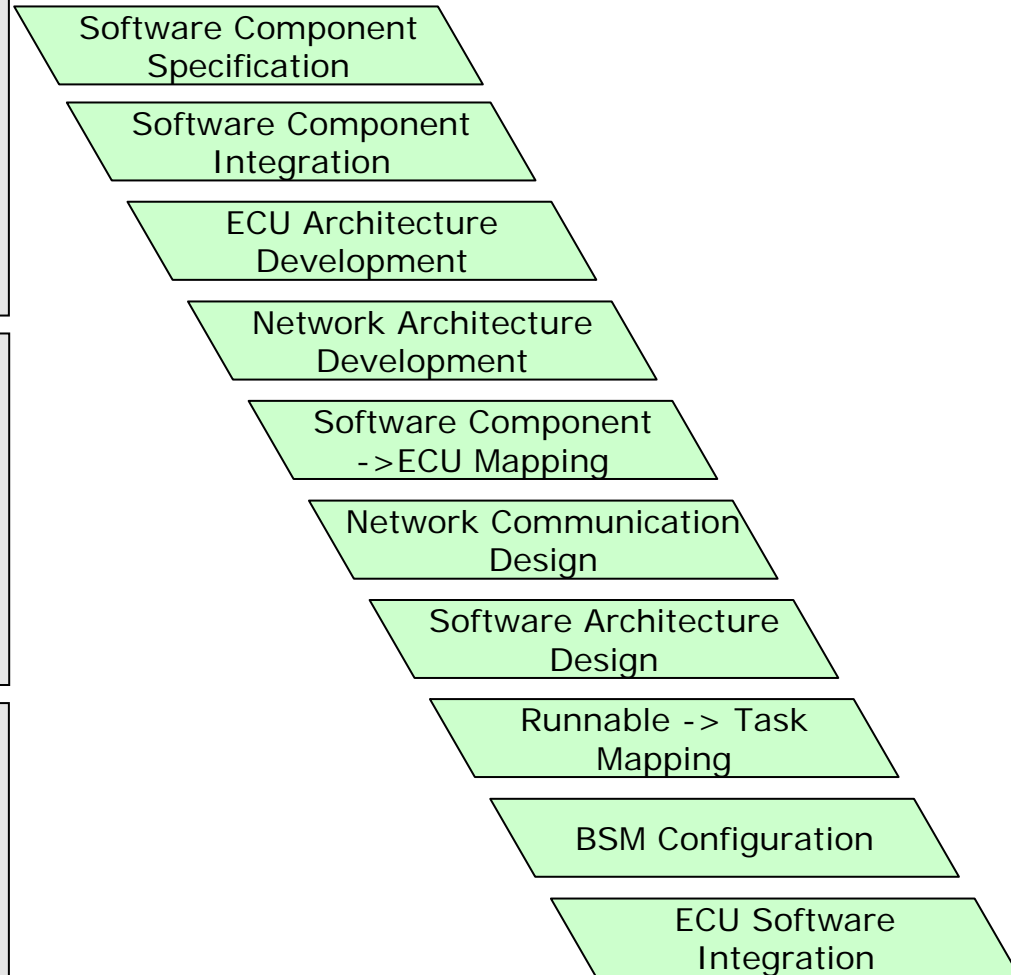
Software Component Specification

Software Component Integration

ECU Architecture Development

Network Architecture Development

Software Component ->ECU Mapping

Network Communication Design

Software Architecture Design

Runnable -> Task Mapping

BSM Configuration

ECU Software Integration